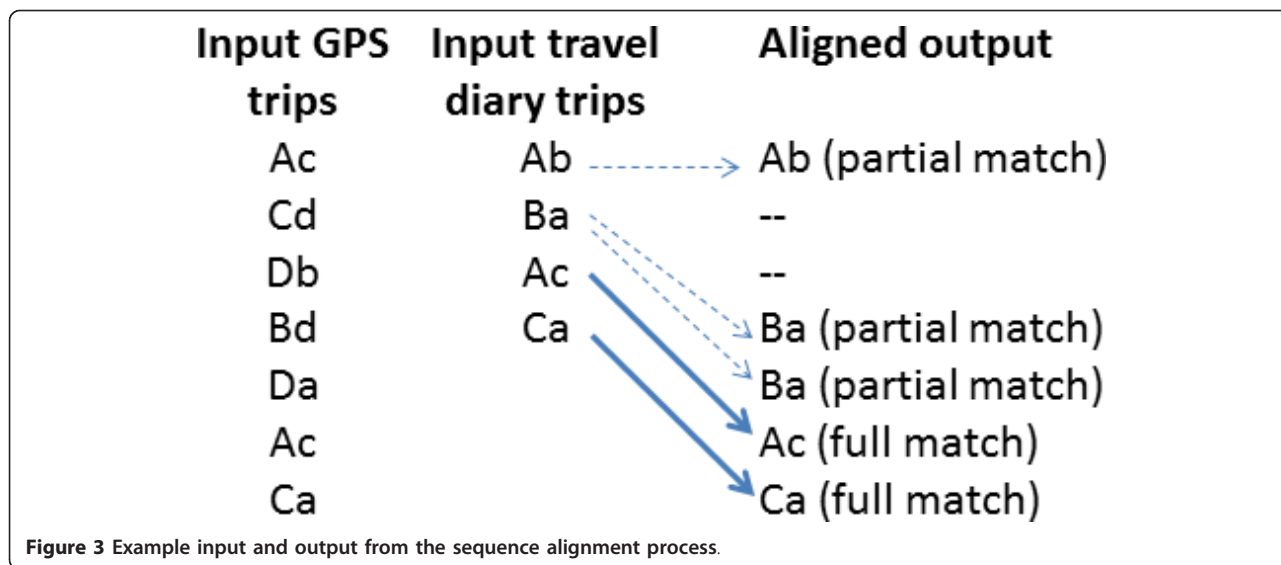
| Input GPS trips | Input travel diary trips | Aligned output |
|---|---|---|
| Ac | Ab | Ab (partial match) |
| Cd | Ba | -- |
| Db | Ac | -- |
| Bd | Ca | Ba (partial match) |
| Da | | Ba (partial match) |
| Ac | | Ac (full match) |
| Ca | | Ca (full match) |

**Figure 3** Example input and output from the sequence alignment process.